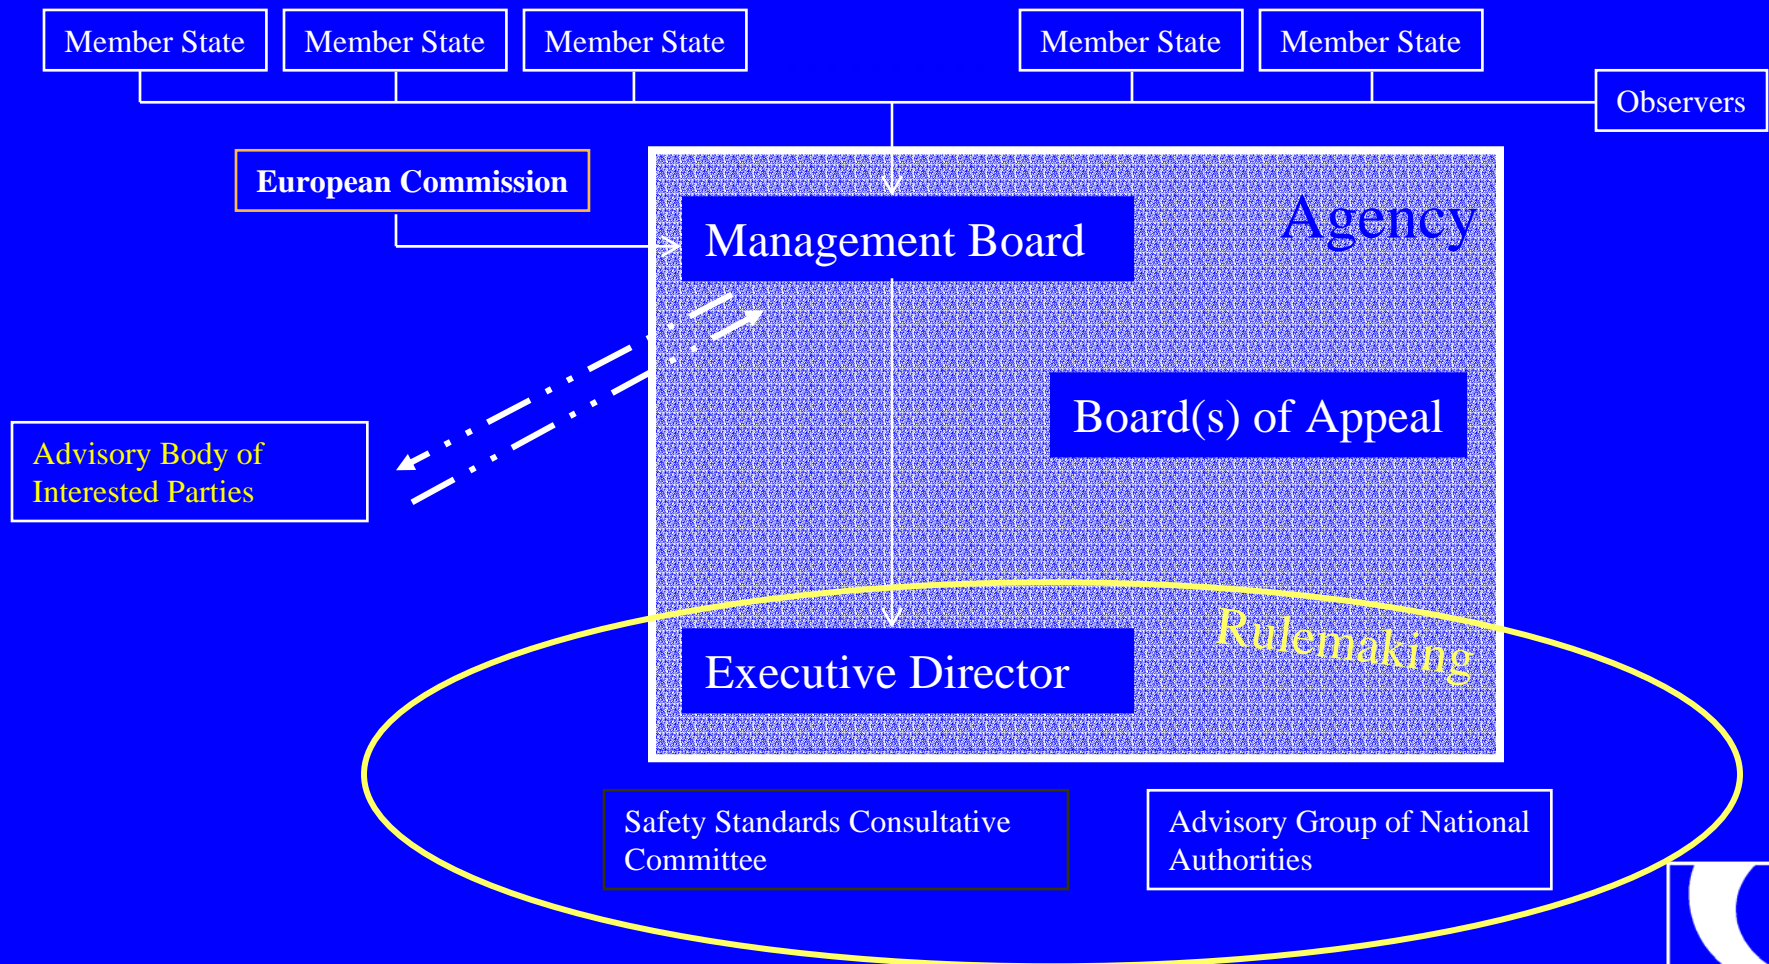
Member State
Member State
Member State
Member State
Member State
Observers

European Commission

Agency

Management Board

Board(s) of Appeal

Advisory Body of Interested Parties

Rulemaking

Executive Director

Safety Standards Consultative Committee

Advisory Group of National Authorities